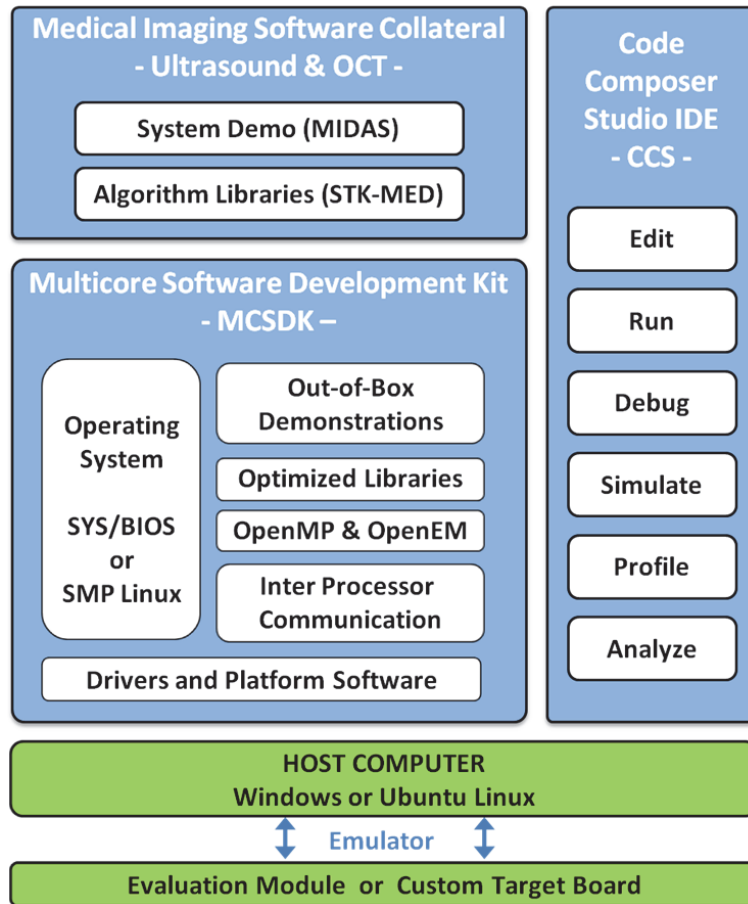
Medical Imaging Software Collateral
- Ultrasound & OCT -

System Demo (MIDAS)

Algorithm Libraries (STK-MED)

Multicore Software Development Kit
- MCSDK –

Operating System

SYS/BIOS or SMP Linux

Out-of-Box Demonstrations

Optimized Libraries

OpenMP & OpenEM

Inter Processor Communication

Drivers and Platform Software

Code Composer Studio IDE
- CCS -

Edit

Run

Debug

Simulate

Profile

Analyze

HOST COMPUTER
Windows or Ubuntu Linux

Emulator

Evaluation Module or Custom Target Board